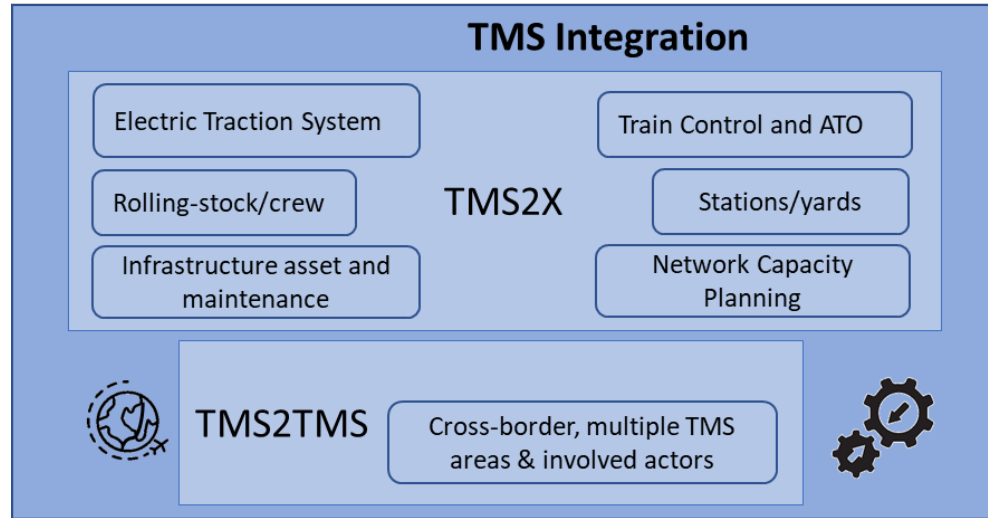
TMS Integration

Electric Traction System

Train Control and ATO

Rolling-stock/crew

TMS2X

Stations/yards

Infrastructure asset and maintenance

Network Capacity Planning

TMS2TMS

Cross-border, multiple TMS areas & involved actors